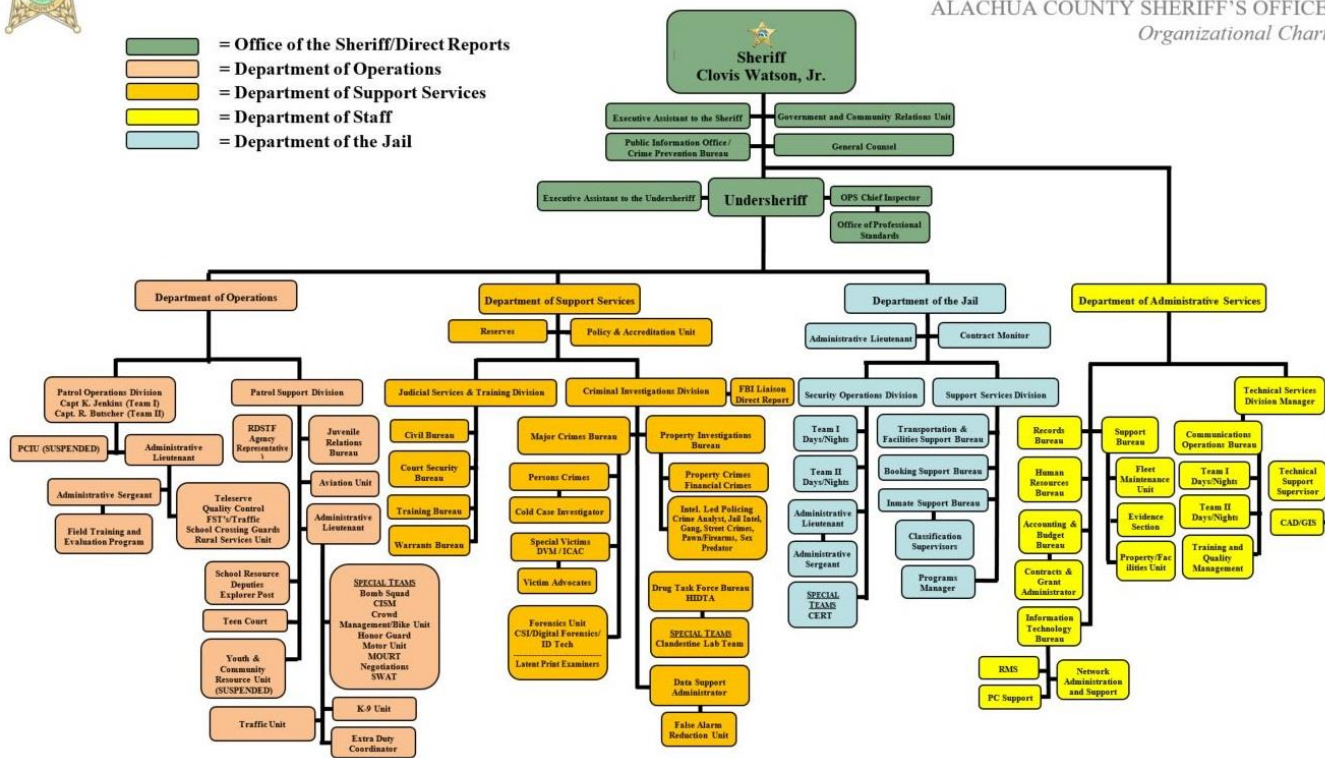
ALACHUA COUNTY SHERIFF'S OFFICE
Organizational Chart

= Office of the Sheriff/Direct Reports
= Department of Operations
= Department of Support Services
= Department of Staff
= Department of the Jail

Sheriff
Clovis Watson, Jr.

Executive Assistant to the Sheriff
Government and Community Relations Unit
Public Information Office / Crime Prevention Bureau
General Counsel

Executive Assistant to the Undersheriff
Undersheriff
OPS Chief Inspector
Office of Professional Standards

Department of Operations

Patrol Operations Division
Capt K. Jenkins (Team I)
Capt. R. Butscher (Team II)
PCTU (SUSPENDED)
Administrative Lieutenant
Administrative Sergeant
Field Training and Evaluation Program
Teleserve
Quality Control
FST's/Traffic
School Crossing Guards
Rural Services Unit

Patrol Support Division
RDSTF Agency Representative
Juvenile Relations Bureau
Aviation Unit
Administrative Lieutenant
School Resource Deputies
Explorer Post
Teen Court
Youth & Community Resource Unit (SUSPENDED)
SPECIAL TEAMS
Bomb Squad
CISM
Crowd Management/Bike Unit
Honor Guard
Motor Unit
MOURT
Negotiations
SWAT
Traffic Unit
K-9 Unit
Extra Duty Coordinator

Department of Support Services
Reserves
Policy & Accreditation Unit

Judicial Services & Training Division
Civil Bureau
Court Security Bureau
Training Bureau
Warrants Bureau

Criminal Investigations Division
FBI Liaison Direct Report
Major Crimes Bureau
Persons Crimes
Cold Case Investigator
Special Victims DVM / ICAC
Victim Advocates
Forensics Unit
CSI/Digital Forensics/ ID Tech
Latent Print Examiners

Property Investigations Bureau
Property Crimes Financial Crimes
Intel. Led Policing Crime Analyst, Jail Intel, Gang, Street Crimes, Pawn/Firearms, Sex Predator
Drug Task Force Bureau HIDTA
SPECIAL TEAMS
Clandestine Lab Team
Data Support Administrator
False Alarm Reduction Unit

Department of the Jail
Administrative Lieutenant
Contract Monitor

Security Operations Division
Team I Days/Nights
Team II Days/Nights
Administrative Lieutenant
Administrative Sergeant
SPECIAL TEAMS
CERT

Support Services Division
Transportation & Facilities Support Bureau
Booking Support Bureau
Inmate Support Bureau
Classification Supervisors
Programs Manager

Department of Administrative Services
Records Bureau
Human Resources Bureau
Accounting & Budget Bureau
Contracts & Grant Administrator
Information Technology Bureau
RMS
PC Support
Network Administration and Support
Support Bureau
Fleet Maintenance Unit
Evidence Section
Property/Facilities Unit
Technical Services Division Manager
Communications Operations Bureau
Team I Days/Nights
Team II Days/Nights
Training and Quality Management
Technical Support Supervisor
CAD/GIS